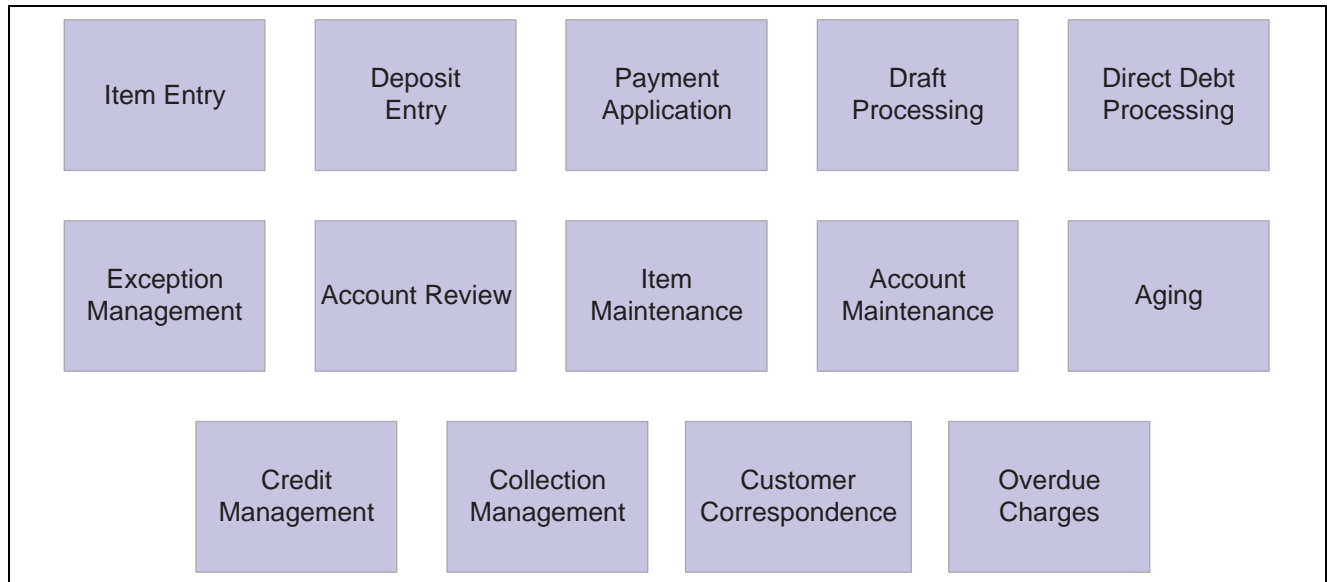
Item Entry

Deposit Entry

Payment Application

Draft Processing

Direct Debt Processing

Exception Management

Account Review

Item Maintenance

Account Maintenance

Aging

Credit Management

Collection Management

Customer Correspondence

Overdue Charges